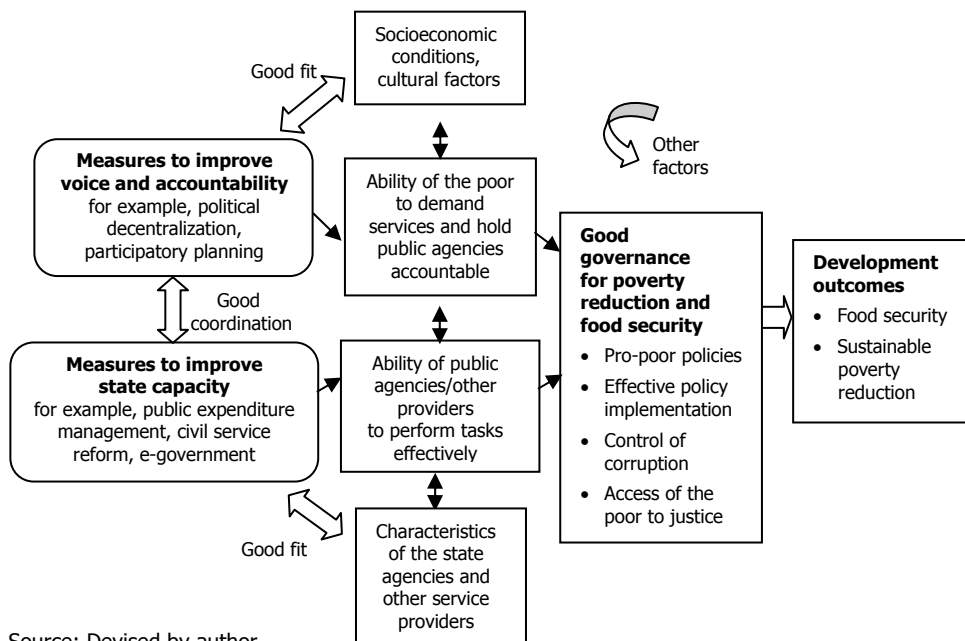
Socioeconomic conditions, cultural factors

Good fit

Other factors

**Measures to improve voice and accountability**
for example, political decentralization, participatory planning

Ability of the poor to demand services and hold public agencies accountable

Good coordination

**Good governance for poverty reduction and food security**
• Pro-poor policies
• Effective policy implementation
• Control of corruption
• Access of the poor to justice

**Development outcomes**
• Food security
• Sustainable poverty reduction

**Measures to improve state capacity**
for example, public expenditure management, civil service reform, e-government

Ability of public agencies/other providers to perform tasks effectively

Good fit

Characteristics of the state agencies and other service providers

Source: Devised by author.